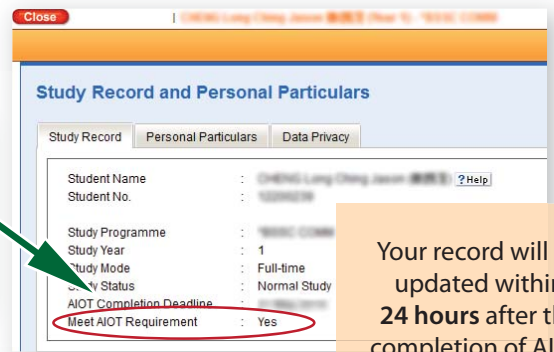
Close

Study Record and Personal Particulars

Study Record | Personal Particulars | Data Privacy

Student Name : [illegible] ?Help

Student No. : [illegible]

Study Programme : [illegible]

Study Year : 1

Study Mode : Full-time

Study Status : Normal Study

AIOT Completion Deadline : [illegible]

Meet AIOT Requirement : Yes

Your record will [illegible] updated within **24 hours** after th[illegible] completion of AI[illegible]